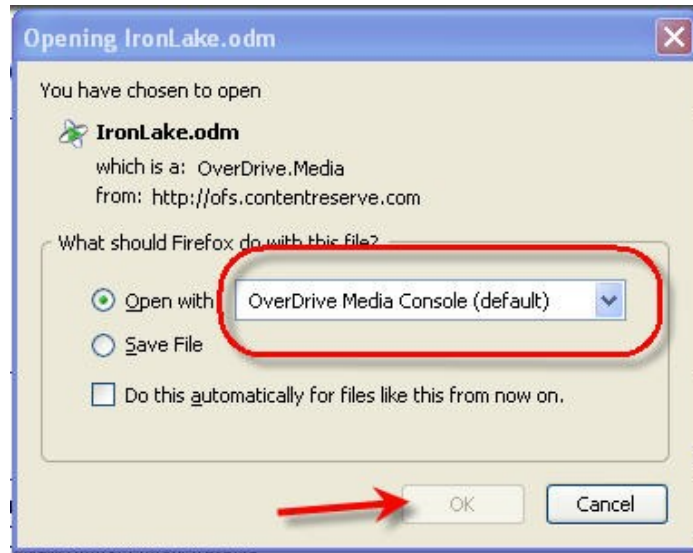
Opening IronLake.odm

You have chosen to open

IronLake.odm

which is a: OverDrive.Media

from: http://ofs.contentreserve.com

What should Firefox do with this file?

Open with OverDrive Media Console (default)

Save File

Do this automatically for files like this from now on.

OK

Cancel